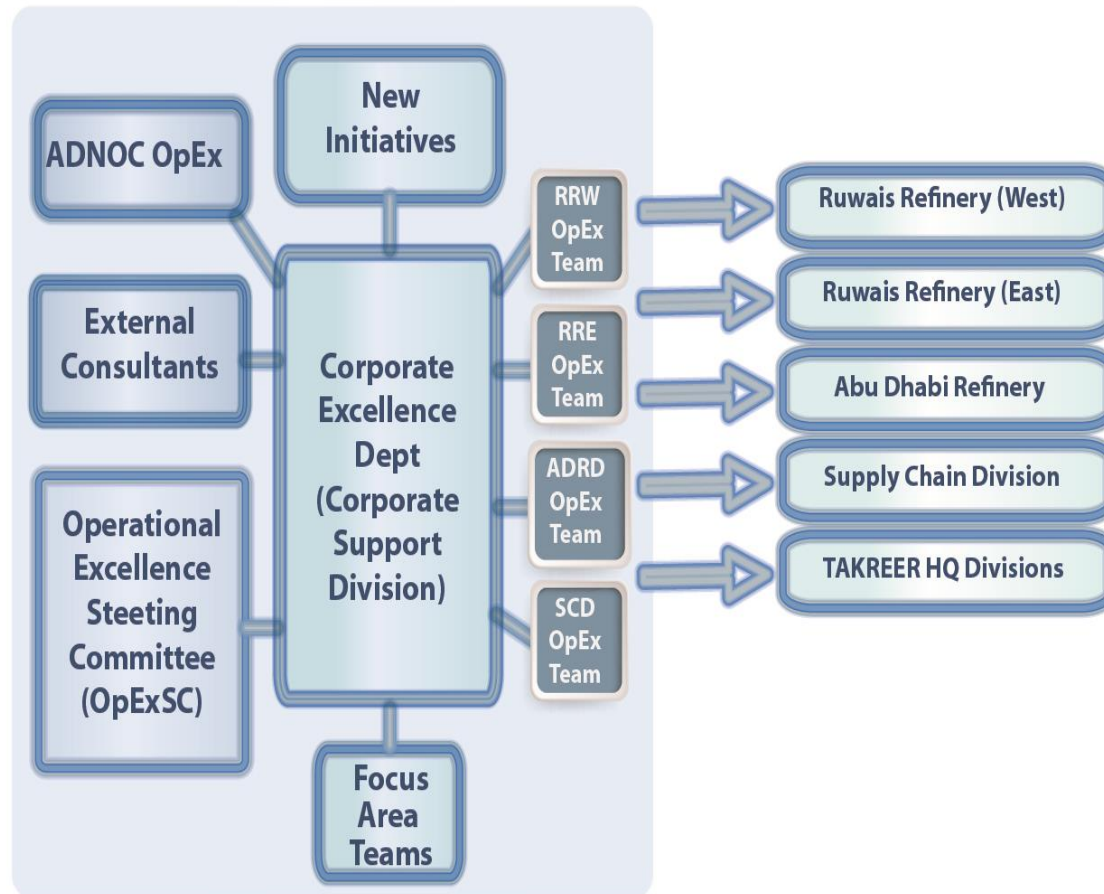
ADNOC OpEx

New Initiatives

External Consultants

Corporate Excellence Dept (Corporate Support Division)

Operational Excellence Steeting Committee (OpExSC)

Focus Area Teams

RRW OpEx Team

RRE OpEx Team

ADRD OpEx Team

SCD OpEx Team

Ruwais Refinery (West)

Ruwais Refinery (East)

Abu Dhabi Refinery

Supply Chain Division

TAKREER HQ Divisions